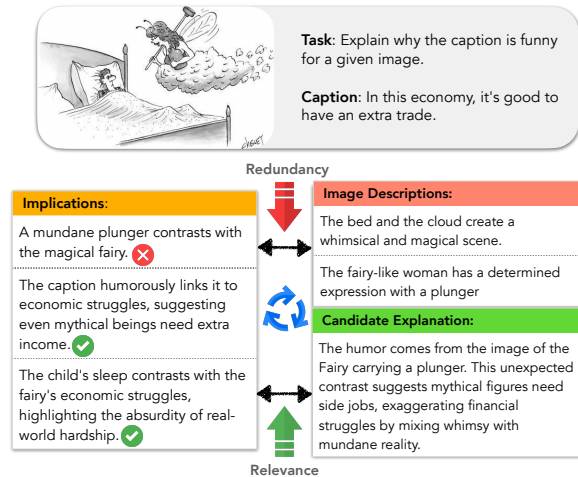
Task: Explain why the caption is funny for a given image.

Caption: In this economy, it's good to have an extra trade.

Redundancy

Implications:

A mundane plunger contrasts with the magical fairy.

The caption humorously links it to economic struggles, suggesting even mythical beings need extra income.

The child's sleep contrasts with the fairy's economic struggles, highlighting the absurdity of real-world hardship.

Image Descriptions:

The bed and the cloud create a whimsical and magical scene.

The fairy-like woman has a determined expression with a plunger

Candidate Explanation:

The humor comes from the image of the Fairy carrying a plunger. This unexpected contrast suggests mythical figures need side jobs, exaggerating financial struggles by mixing whimsy with mundane reality.

Relevance